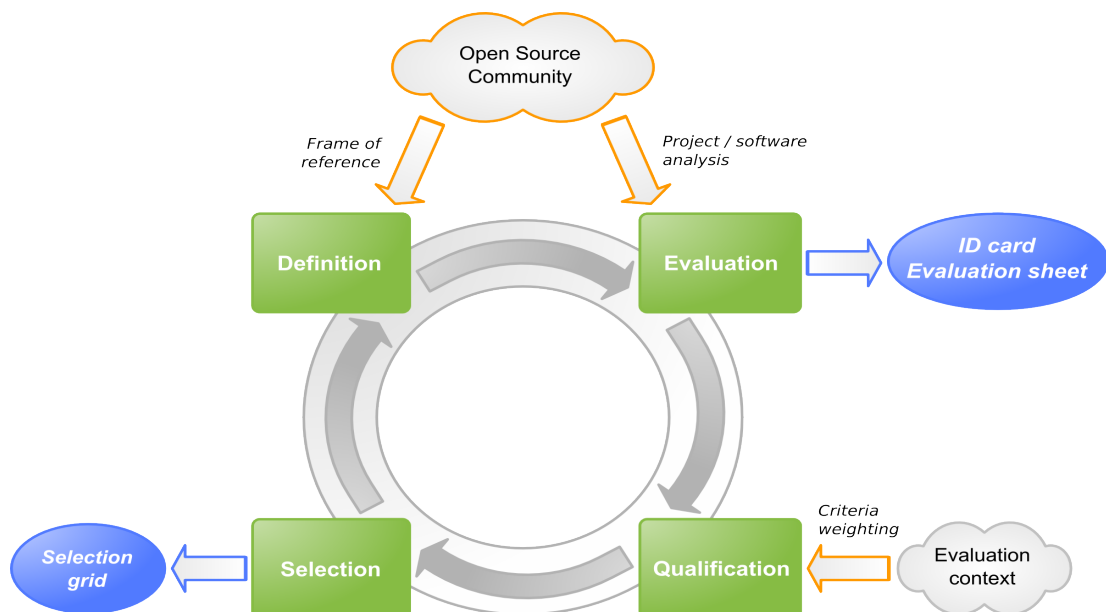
Open Source Community

Frame of reference

Project / software analysis

Definition

Evaluation

ID card Evaluation sheet

Criteria weighting

Selection grid

Selection

Qualification

Evaluation context